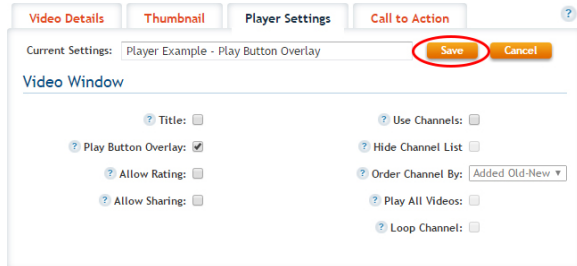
Video Details
Thumbnail
Player Settings
Call to Action
?

Current Settings: Player Example - Play Button Overlay
Save
Cancel

Video Window

? Title:
? Play Button Overlay:
? Allow Rating:
? Allow Sharing:

? Use Channels:
? Hide Channel List
? Order Channel By: Added Old-New
? Play All Videos:
? Loop Channel: